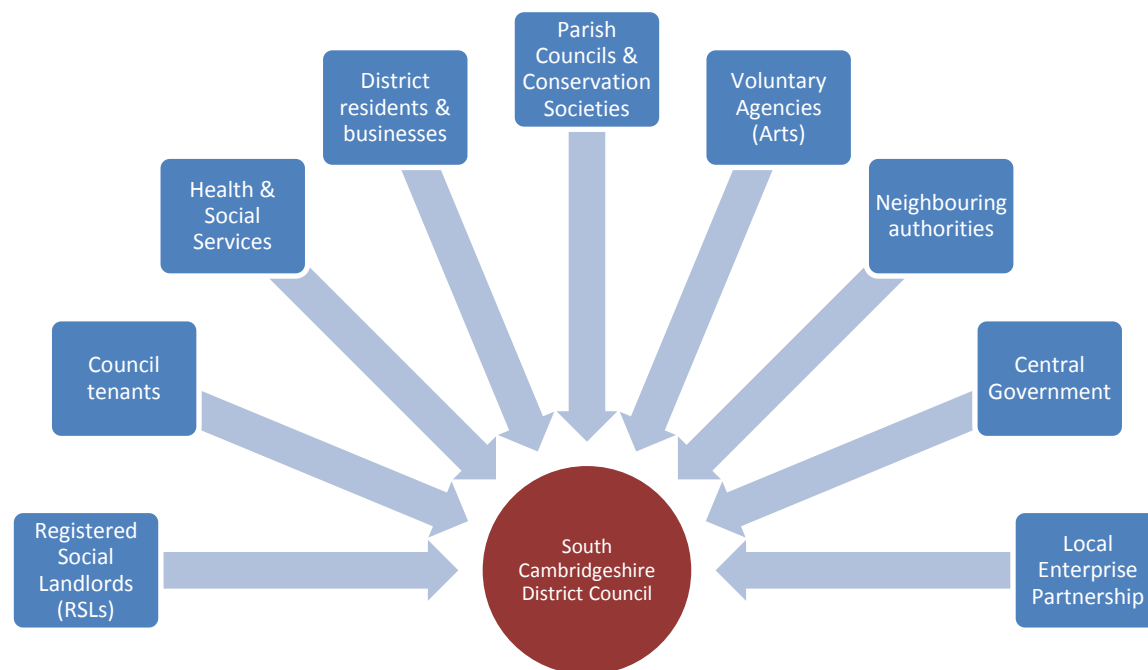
Parish Councils & Conservation Societies

District residents & businesses

Voluntary Agencies (Arts)

Health & Social Services

Neighbouring authorities

Council tenants

Central Government

Registered Social Landlords (RSLs)

South Cambridgeshire District Council

Local Enterprise Partnership